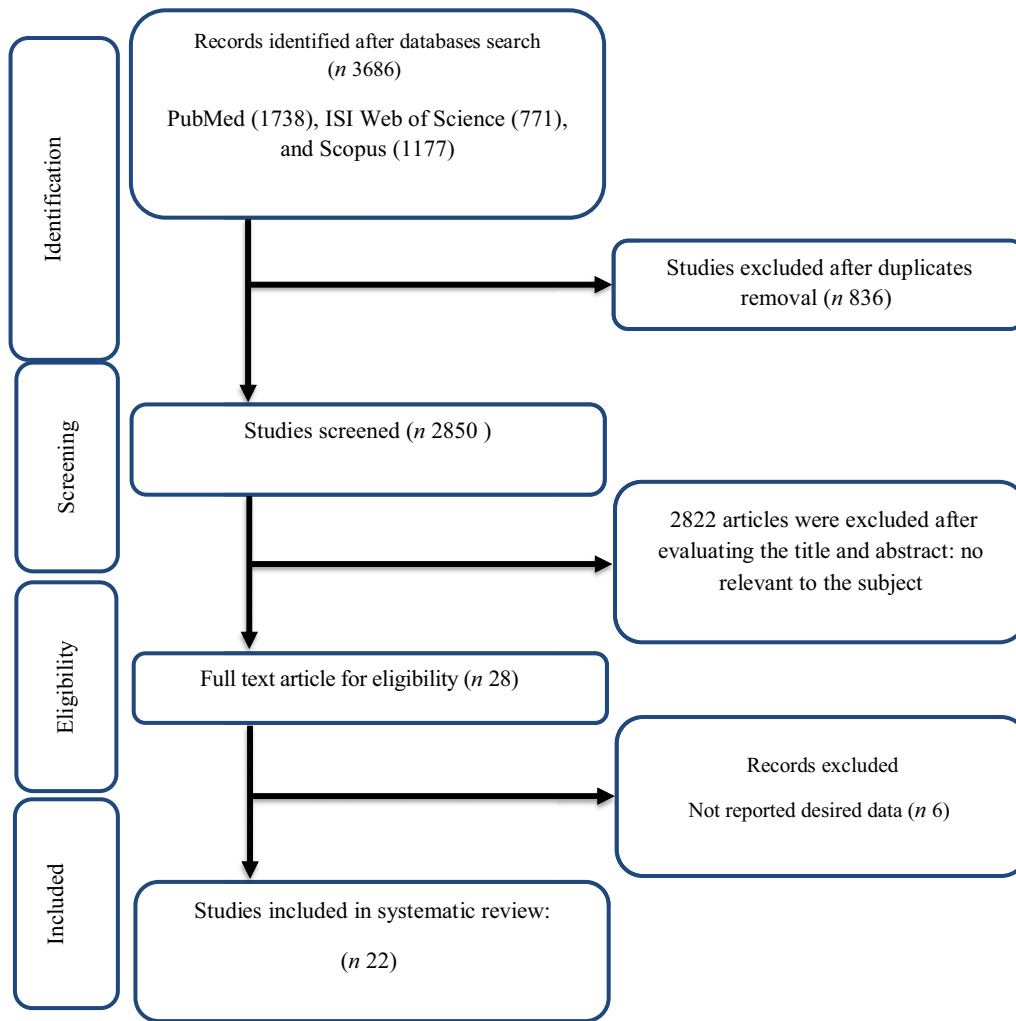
Identification

Records identified after databases search
($n$ 3686)

PubMed (1738), ISI Web of Science (771), and Scopus (1177)

Studies excluded after duplicates removal ($n$ 836)

Screening

Studies screened ($n$ 2850 )

2822 articles were excluded after evaluating the title and abstract: no relevant to the subject

Eligibility

Full text article for eligibility ($n$ 28)

Records excluded

Not reported desired data ($n$ 6)

Included

Studies included in systematic review:

($n$ 22)